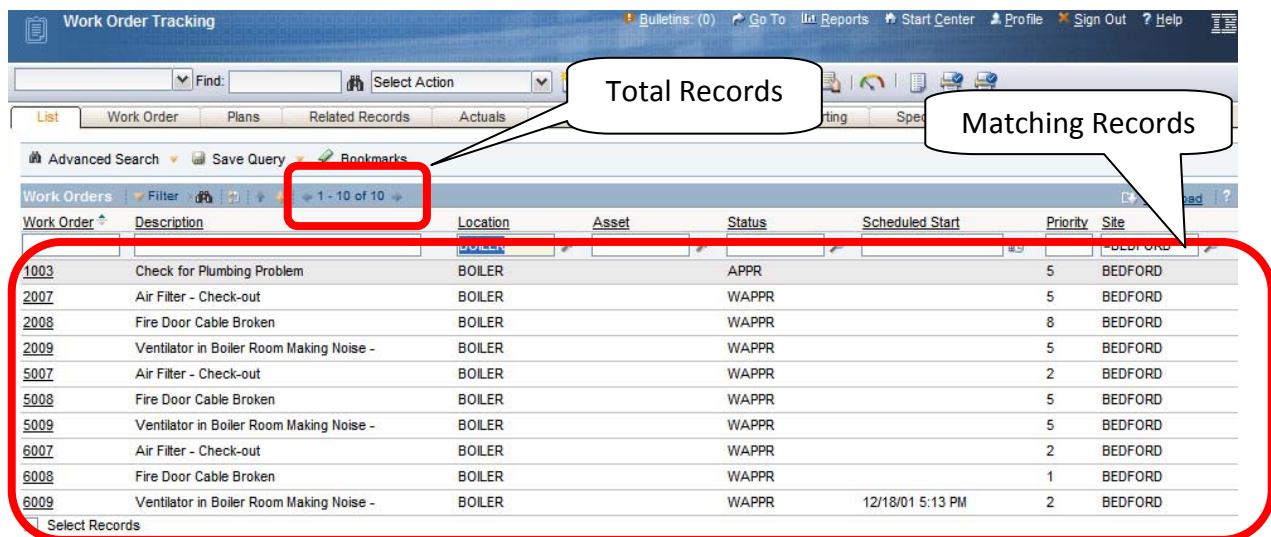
Work Order Tracking

Bulletins: (0) Go To Reports Start Center Profile Sign Out ? Help

Find: Select Action

Total Records

Matching Records

List | Work Order | Plans | Related Records | Actuals | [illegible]rting | Spec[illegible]

Advanced Search | Save Query | Bookmarks

Work Orders | Filter | 1 - 10 of 10 | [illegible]oad | ?

| Work Order | Description | Location | Asset | Status | Scheduled Start | Priority | Site |
|---|---|---|---|---|---|---|---|
| | | BOILER | | | | | =BEDFORD |
| 1003 | Check for Plumbing Problem | BOILER | | APPR | | 5 | BEDFORD |
| 2007 | Air Filter - Check-out | BOILER | | WAPPR | | 5 | BEDFORD |
| 2008 | Fire Door Cable Broken | BOILER | | WAPPR | | 8 | BEDFORD |
| 2009 | Ventilator in Boiler Room Making Noise - | BOILER | | WAPPR | | 5 | BEDFORD |
| 5007 | Air Filter - Check-out | BOILER | | WAPPR | | 2 | BEDFORD |
| 5008 | Fire Door Cable Broken | BOILER | | WAPPR | | 5 | BEDFORD |
| 5009 | Ventilator in Boiler Room Making Noise - | BOILER | | WAPPR | | 5 | BEDFORD |
| 6007 | Air Filter - Check-out | BOILER | | WAPPR | | 2 | BEDFORD |
| 6008 | Fire Door Cable Broken | BOILER | | WAPPR | | 1 | BEDFORD |
| 6009 | Ventilator in Boiler Room Making Noise - | BOILER | | WAPPR | 12/18/01 5:13 PM | 2 | BEDFORD |

Select Records